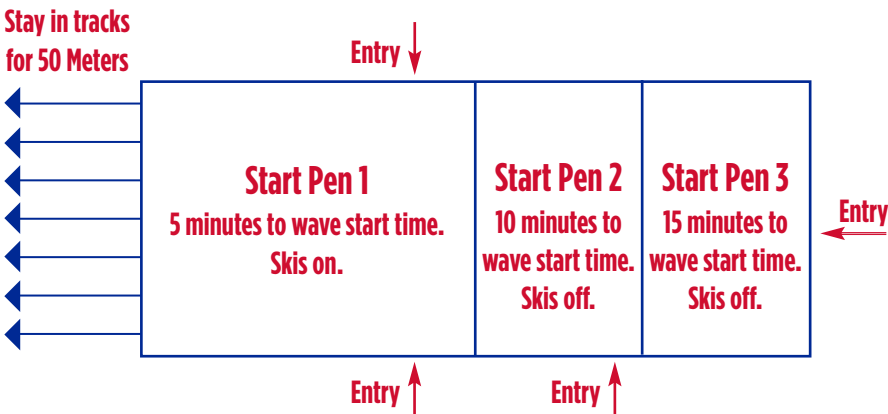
Stay in tracks for 50 Meters

Entry

Start Pen 1
5 minutes to wave start time.
Skis on.

Start Pen 2
10 minutes to wave start time.
Skis off.

Start Pen 3
15 minutes to wave start time.
Skis off.

Entry

Entry

Entry